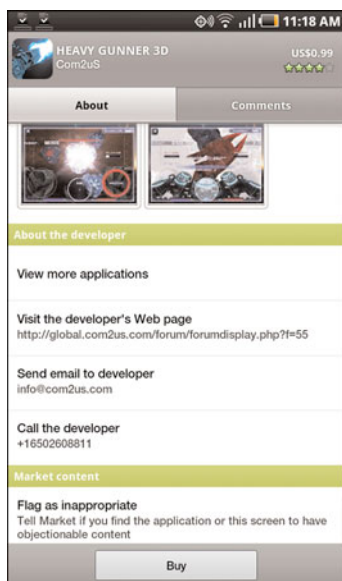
11:18 AM

HEAVY GUNNER 3D
Com2uS
US$0.99

About
Comments

About the developer

View more applications

Visit the developer's Web page
http://global.com2us.com/forum/forumdisplay.php?f=55

Send email to developer
info@com2us.com

Call the developer
+16502608811

Market content

Flag as inappropriate
Tell Market if you find the application or this screen to have objectionable content

Buy